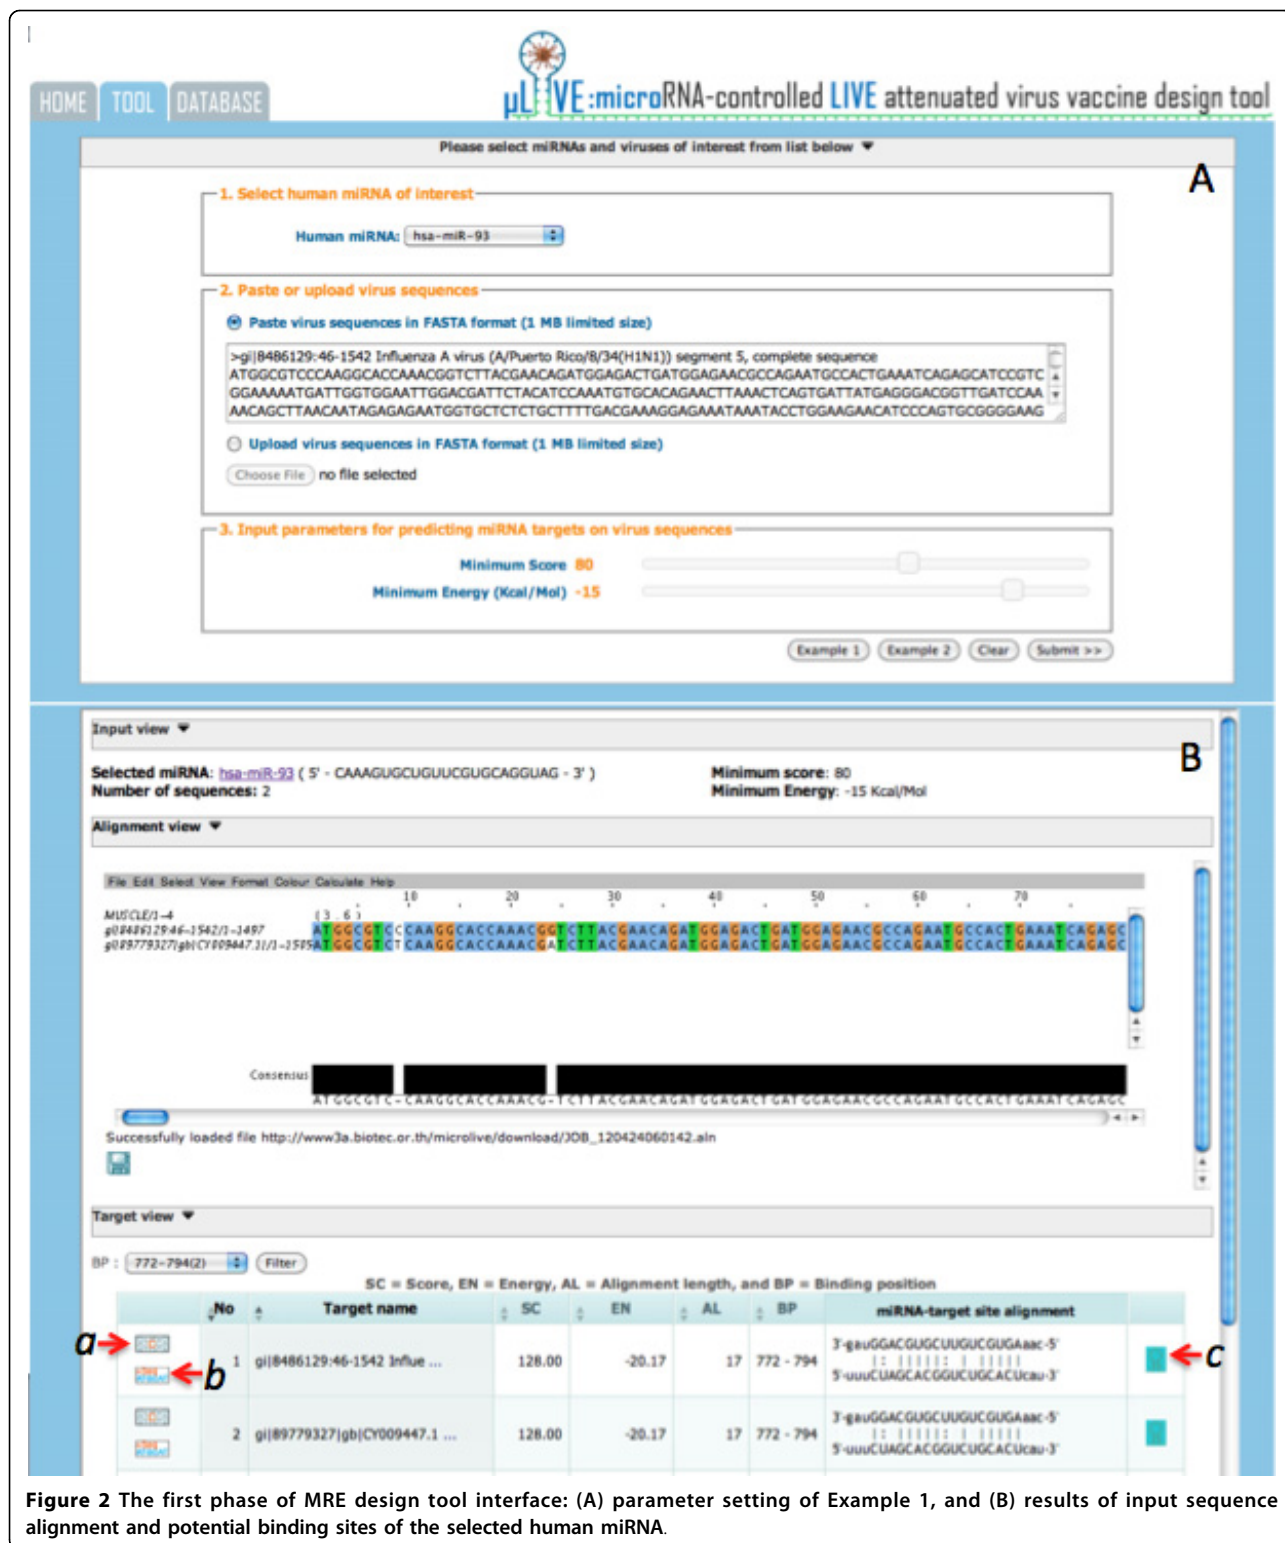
HOME TOOL DATABASE

μLIVE:microRNA-controlled LIVE attenuated virus vaccine design tool

Please select miRNAs and viruses of interest from list below

A

1. Select human miRNA of interest

Human miRNA: hsa-miR-93

2. Paste or upload virus sequences

Paste virus sequences in FASTA format (1 MB limited size)

>gi|8486129:46-1542 Influenza A virus (A/Puerto Rico/8/34(H1N1)) segment 5, complete sequence
ATGGCGTCCCAAGGCACCAAACGGTCTTACGAACAGATGGAGACTGATGGAGAACGCCAGAATGCCACTGAAATCAGAGCATCCGTC
GGAAAAATGATTGGTGGAATTGGACGATTCTACATCCAAATGTGCACAGAACTTAAACTCAGTGATTATGAGGGACGGTTGATCCAA
AACAGCTTAACAATAGAGAGAATGGTGCTCTCTGCTTTTGACGAAAGGAGAAATAAATACCTGGAAGAACATCCCAGTGCGGGGAAG

Upload virus sequences in FASTA format (1 MB limited size)

Choose File no file selected

3. Input parameters for predicting miRNA targets on virus sequences

Minimum Score 80

Minimum Energy (Kcal/Mol) -15

Example 1 Example 2 Clear Submit >>

Input view

B

Selected miRNA: hsa-miR-93 ( 5' - CAAAGUGCUGUUCGUGCAGGUAG - 3' )
Number of sequences: 2

Minimum score: 80
Minimum Energy: -15 Kcal/Mol

Alignment view

File Edit Select View Format Colour Calculate Help

10 20 30 40 50 60 70

MUSCLE/1-4
gi|8486129:46-1542/1-1497
gi|89779327|gb|CY009447.1|/1-1595

Consensus

ATGGCGTC-CAAGGCACCAAACG-TCTTACGAACAGATGGAGACTGATGGAGAACGCCAGAATGCCACTGAAATCAGAGC

Successfully loaded file http://www3a.biotec.or.th/microlive/download/JOB_120424060142.aln

Target view

BP : 772-794(2) Filter

SC = Score, EN = Energy, AL = Alignment length, and BP = Binding position

| | No | Target name | SC | EN | AL | BP | miRNA-target site alignment | |
|---|---|---|---|---|---|---|---|---|
| a b | 1 | gi|8486129:46-1542 Influe ... | 128.00 | -20.17 | 17 | 772 - 794 | 3'-gauGGACGUGCUUGUCGUGAaac-5' 5'-uuuCUAGCACGGUCUGCACUcau-3' | c |
| | 2 | gi|89779327|gb|CY009447.1 ... | 128.00 | -20.17 | 17 | 772 - 794 | 3'-gauGGACGUGCUUGUCGUGAaac-5' 5'-uuuCUAGCACGGUCUGCACUcau-3' | |

Figure 2 The first phase of MRE design tool interface: (A) parameter setting of Example 1, and (B) results of input sequence alignment and potential binding sites of the selected human miRNA.